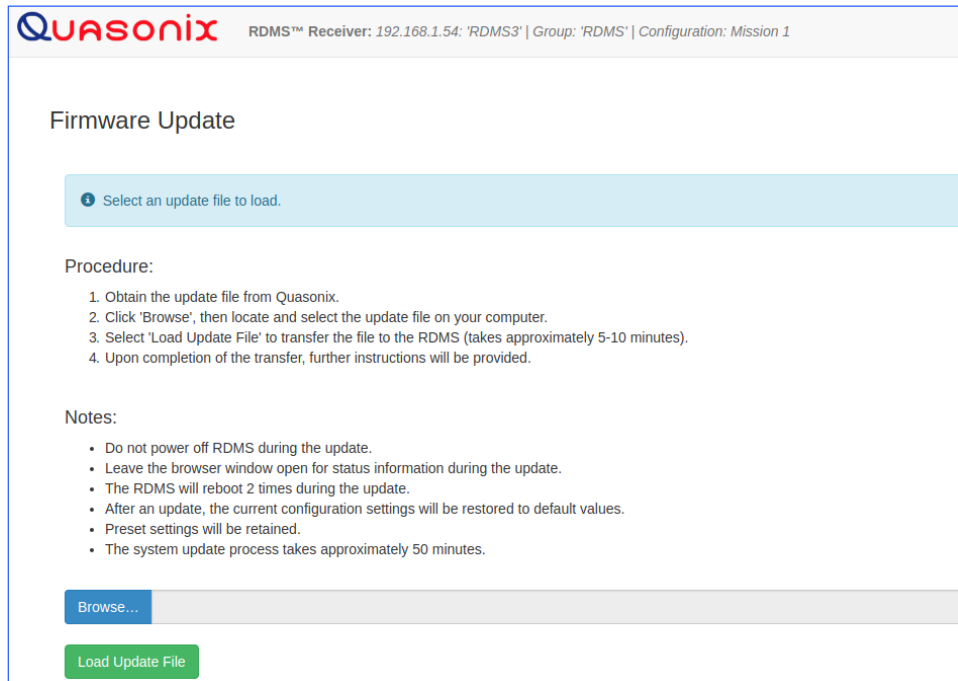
QUASONIX RDMS™ Receiver: 192.168.1.54: 'RDMS3' | Group: 'RDMS' | Configuration: Mission 1

Firmware Update

Select an update file to load.

Procedure:

1. Obtain the update file from Quasonix.
2. Click 'Browse', then locate and select the update file on your computer.
3. Select 'Load Update File' to transfer the file to the RDMS (takes approximately 5-10 minutes).
4. Upon completion of the transfer, further instructions will be provided.

Notes:

- Do not power off RDMS during the update.
- Leave the browser window open for status information during the update.
- The RDMS will reboot 2 times during the update.
- After an update, the current configuration settings will be restored to default values.
- Preset settings will be retained.
- The system update process takes approximately 50 minutes.

Browse…

Load Update File